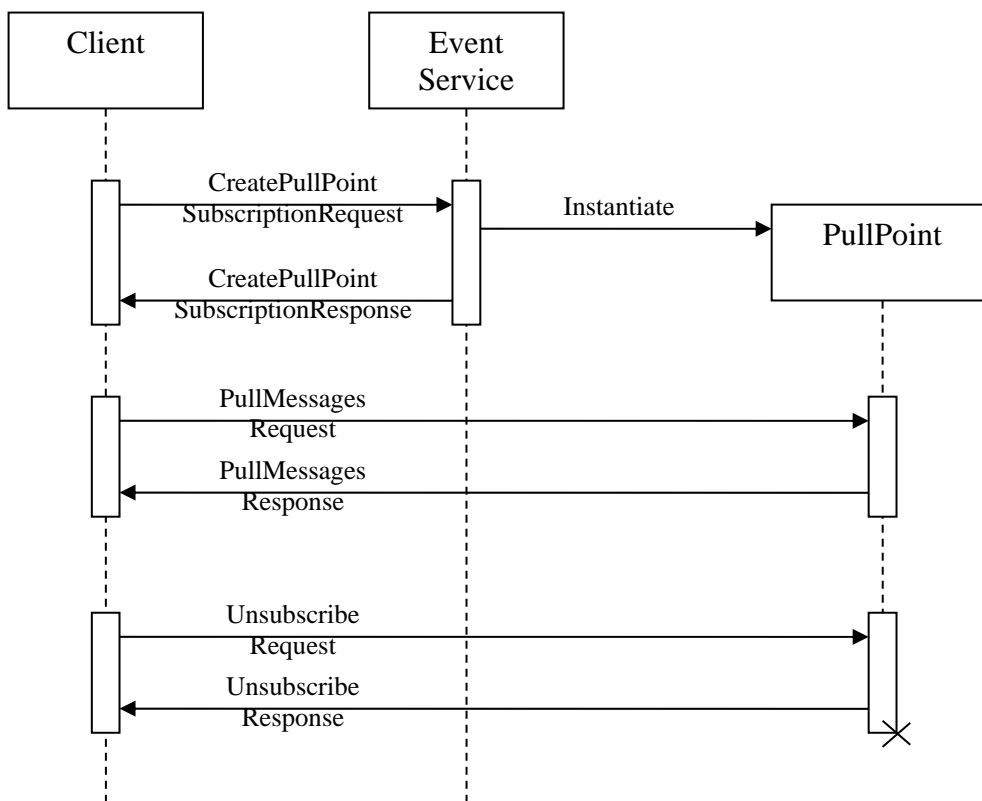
Client

Event Service

CreatePullPoint SubscriptionRequest

Instantiate

PullPoint

CreatePullPoint SubscriptionResponse

PullMessages Request

PullMessages Response

Unsubscribe Request

Unsubscribe Response